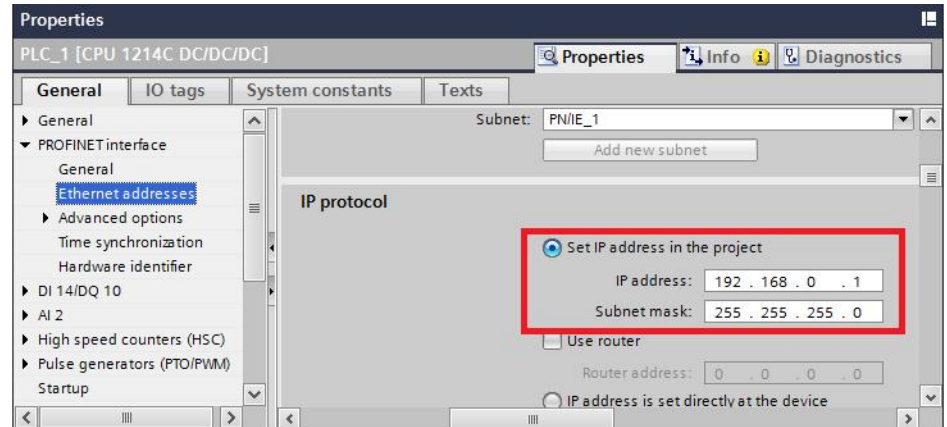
Properties

PLC_1 [CPU 1214C DC/DC/DC]

Properties
Info
Diagnostics

General
IO tags
System constants
Texts

General
PROFINET interface
General
Ethernet addresses
Advanced options
Time synchronization
Hardware identifier
DI 14/DQ 10
AI 2
High speed counters (HSC)
Pulse generators (PTO/PWM)
Startup

Subnet: PN/IE_1
Add new subnet

IP protocol

Set IP address in the project
IP address: 192 . 168 . 0 . 1
Subnet mask: 255 . 255 . 255 . 0
Use router
Router address: 0 . 0 . 0 . 0
IP address is set directly at the device